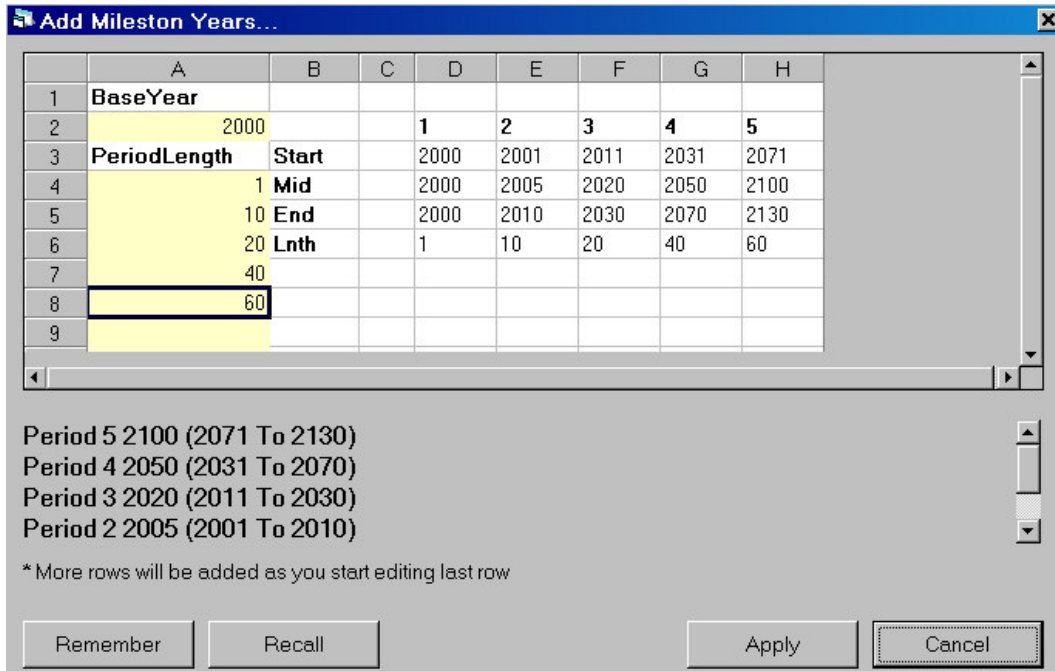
Add Mileston Years...

| | A | B | C | D | E | F | G | H |
|---|---|---|---|---|---|---|---|---|
| 1 | BaseYear | | | | | | | |
| 2 | 2000 | | | 1 | 2 | 3 | 4 | 5 |
| 3 | PeriodLength | Start | | 2000 | 2001 | 2011 | 2031 | 2071 |
| 4 | 1 | Mid | | 2000 | 2005 | 2020 | 2050 | 2100 |
| 5 | 10 | End | | 2000 | 2010 | 2030 | 2070 | 2130 |
| 6 | 20 | Lnth | | 1 | 10 | 20 | 40 | 60 |
| 7 | 40 | | | | | | | |
| 8 | 60 | | | | | | | |
| 9 | | | | | | | | |

Period 5 2100 (2071 To 2130)
Period 4 2050 (2031 To 2070)
Period 3 2020 (2011 To 2030)
Period 2 2005 (2001 To 2010)

* More rows will be added as you start editing last row

Remember Recall Apply Cancel